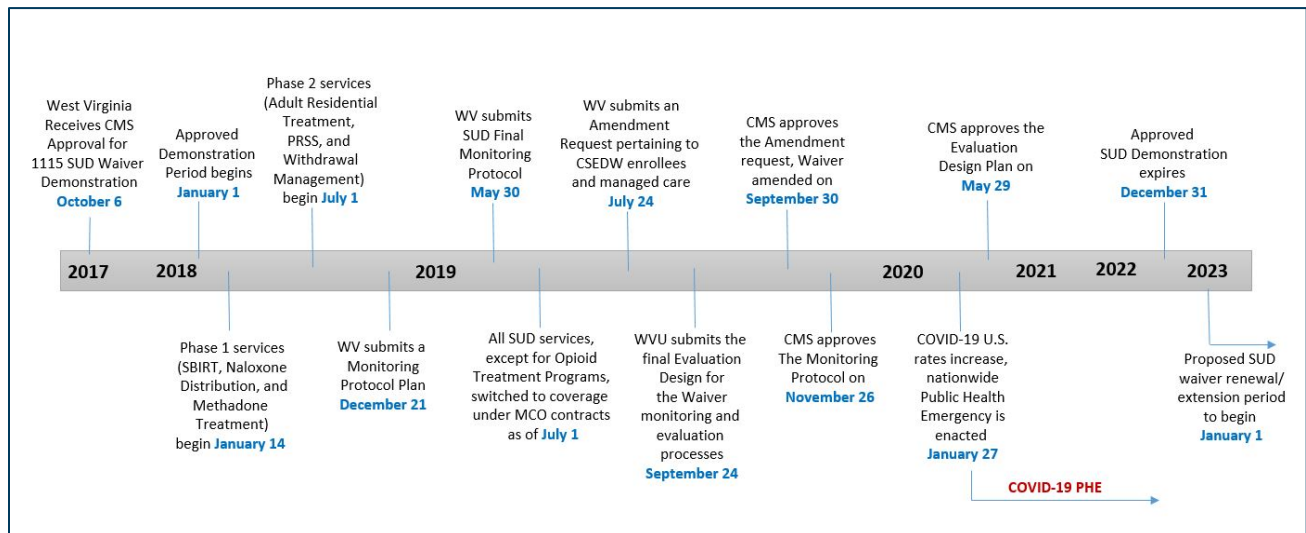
West Virginia Receives CMS Approval for 1115 SUD Waiver Demonstration October 6

Approved Demonstration Period begins January 1

Phase 2 services (Adult Residential Treatment, PRSS, and Withdrawal Management) begin July 1

WV submits SUD Final Monitoring Protocol May 30

WV submits an Amendment Request pertaining to CSEDW enrollees and managed care July 24

CMS approves the Amendment request, Waiver amended on September 30

CMS approves the Evaluation Design Plan on May 29

Approved SUD Demonstration expires December 31

2017 2018 2019 2020 2021 2022 2023

Phase 1 services (SBIRT, Naloxone Distribution, and Methadone Treatment) begin January 14

WV submits a Monitoring Protocol Plan December 21

All SUD services, except for Opioid Treatment Programs, switched to coverage under MCO contracts as of July 1

WVU submits the final Evaluation Design for the Waiver monitoring and evaluation processes September 24

CMS approves The Monitoring Protocol on November 26

COVID-19 U.S. rates increase, nationwide Public Health Emergency is enacted January 27

COVID-19 PHE

Proposed SUD waiver renewal/ extension period to begin January 1